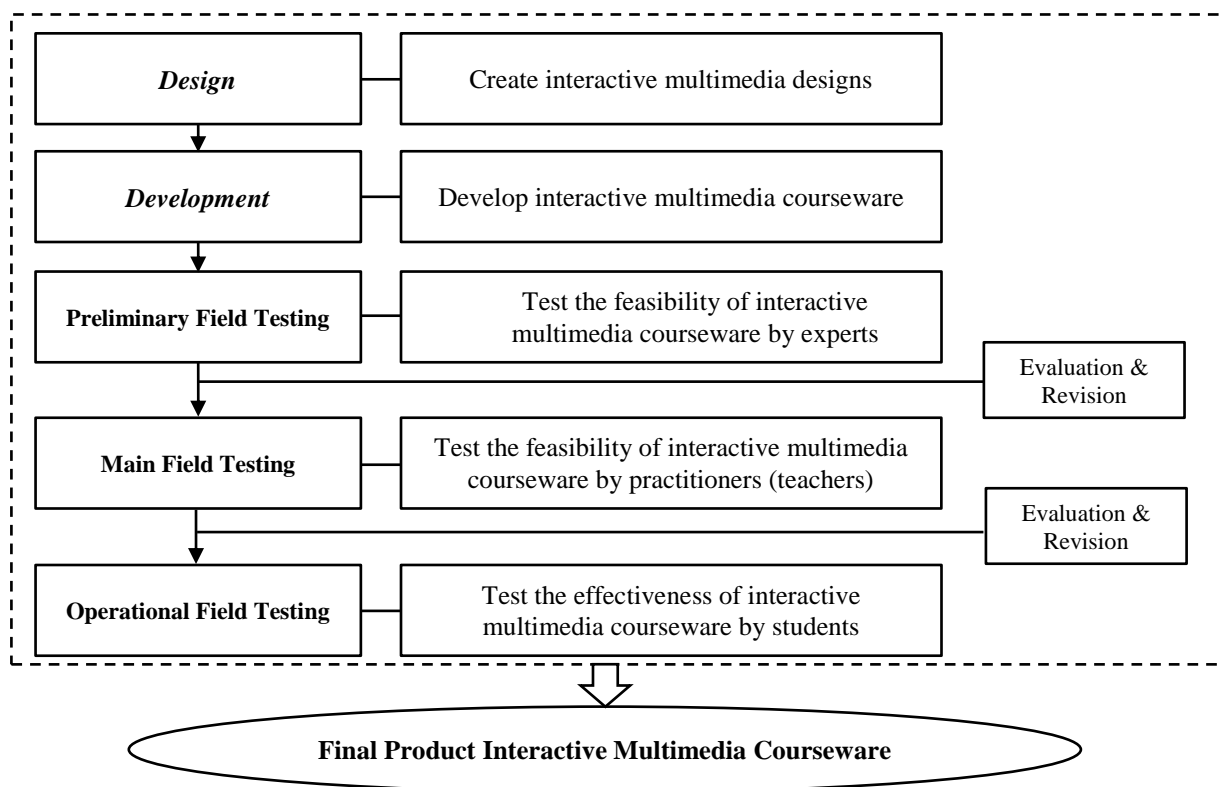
Design

Create interactive multimedia designs

Development

Develop interactive multimedia courseware

Preliminary Field Testing

Test the feasibility of interactive multimedia courseware by experts

Evaluation & Revision

Main Field Testing

Test the feasibility of interactive multimedia courseware by practitioners (teachers)

Evaluation & Revision

Operational Field Testing

Test the effectiveness of interactive multimedia courseware by students

Final Product Interactive Multimedia Courseware